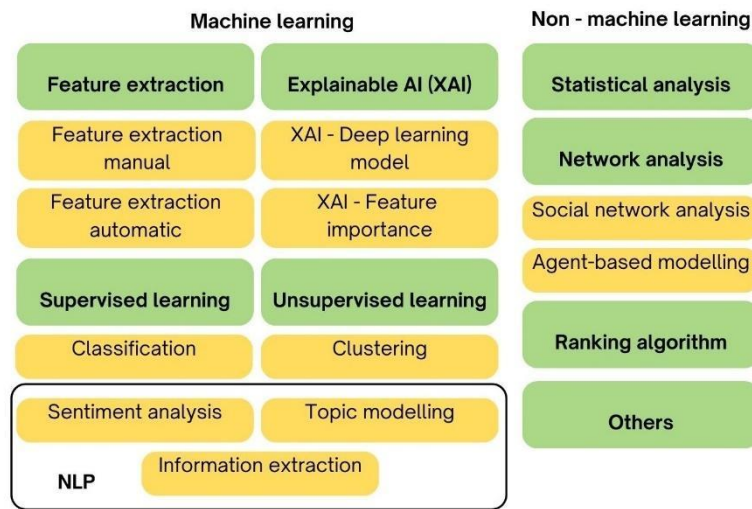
Machine learning

Feature extraction

Feature extraction manual

Feature extraction automatic

Explainable AI (XAI)

XAI - Deep learning model

XAI - Feature importance

Supervised learning

Classification

Unsupervised learning

Clustering

Sentiment analysis

Topic modelling

NLP

Information extraction

Non - machine learning

Statistical analysis

Network analysis

Social network analysis

Agent-based modelling

Ranking algorithm

Others